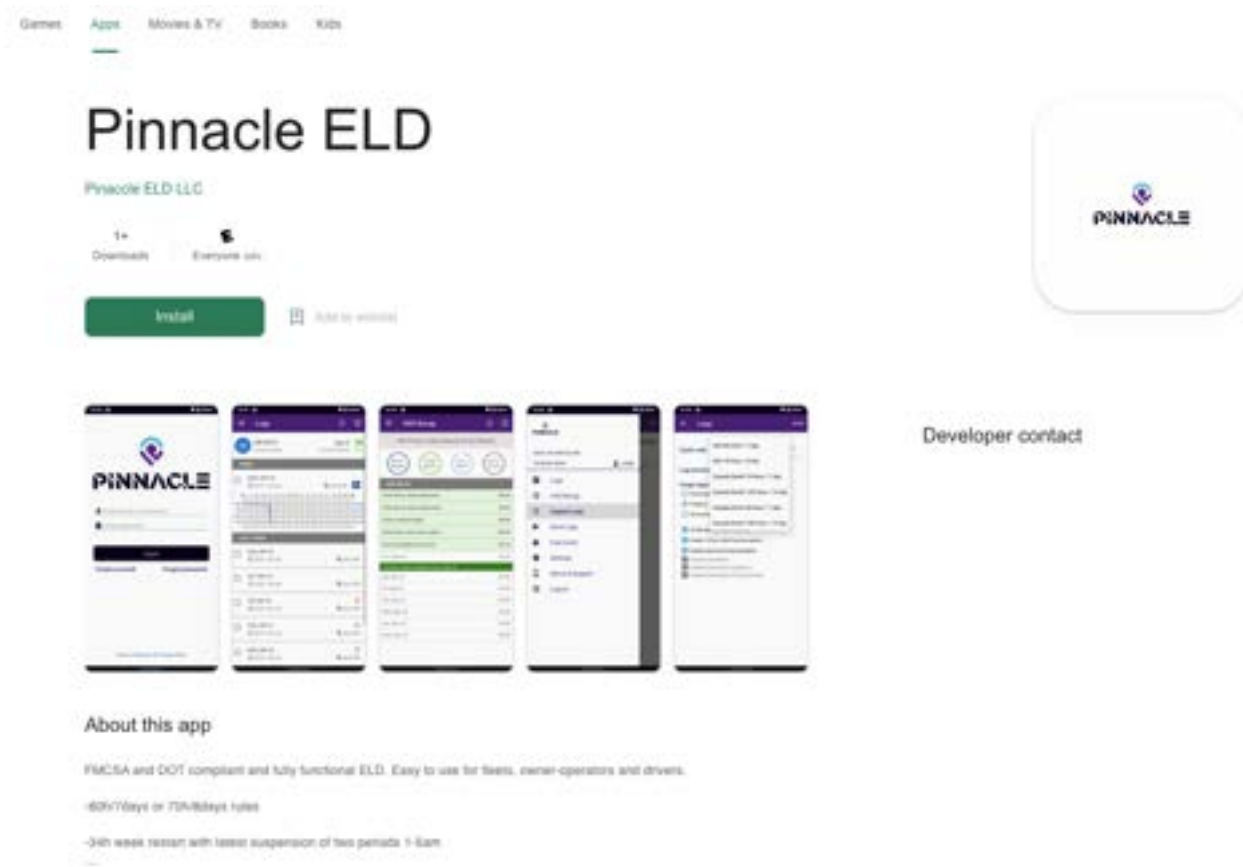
Games Apps Movies & TV Books Kids

Pinnacle ELD

Pinnacle ELD LLC

1+
Downloads

Everyone info

Install

Add to wishlist

PINNACLE

PINNACLE

Developer contact

About this app

FMCSA and DOT compliant and fully functional ELD. Easy to use for fleets, owner-operators and drivers.

-60h/7days or 70h/8days rules

-34h week restart with latest suspension of two periods 1-5am